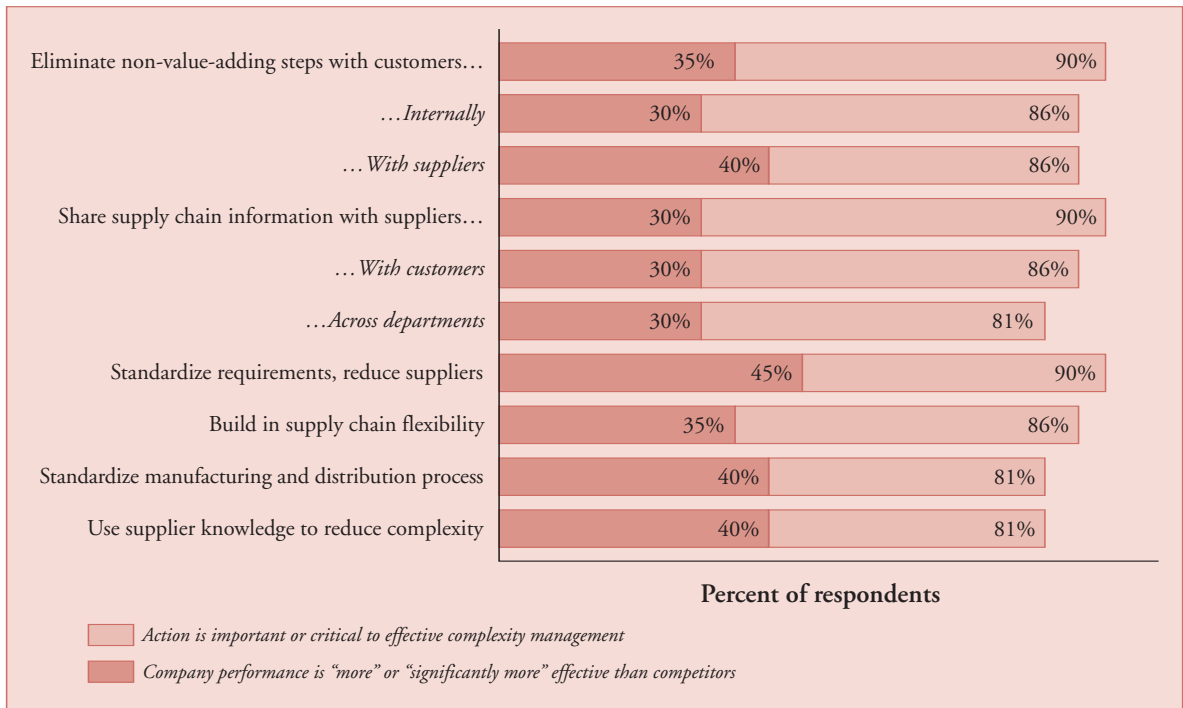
Eliminate non-value-adding steps with customers… 35% 90%

…Internally 30% 86%

…With suppliers 40% 86%

Share supply chain information with suppliers… 30% 90%

…With customers 30% 86%

…Across departments 30% 81%

Standardize requirements, reduce suppliers 45% 90%

Build in supply chain flexibility 35% 86%

Standardize manufacturing and distribution process 40% 81%

Use supplier knowledge to reduce complexity 40% 81%

Percent of respondents

Action is important or critical to effective complexity management

Company performance is “more” or “significantly more” effective than competitors